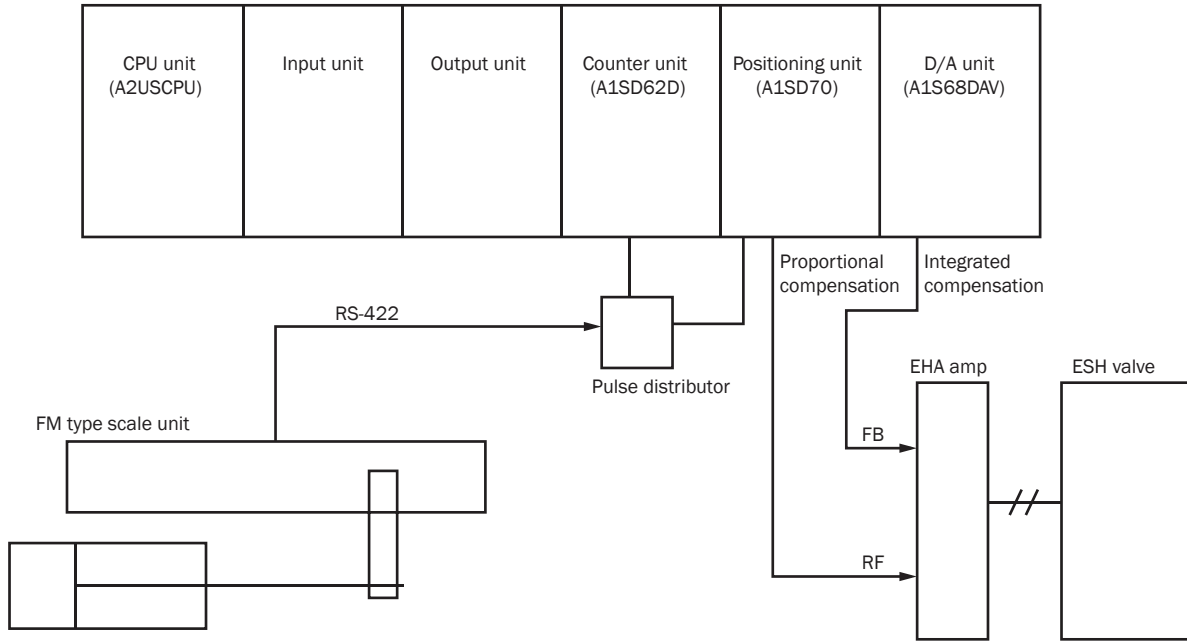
CPU unit (A2USCPU)

Input unit

Output unit

Counter unit (A1SD62D)

Positioning unit (A1SD70)

D/A unit (A1S68DAV)

Proportional compensation

Integrated compensation

RS-422

Pulse distributor

EHA amp

ESH valve

FM type scale unit

FB

RF